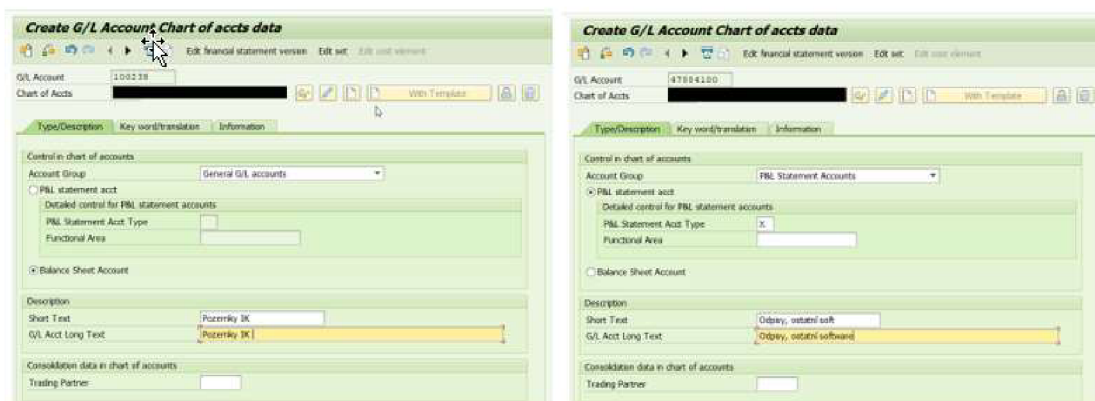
Create G/L Account Chart of accts data

Edit financial statement version Edit set Edit cost element

G/L Account 100235
Chart of Accts

With Template

Type/Description Key word/translation Information

Control in chart of accounts
Account Group General G/L accounts
P&L statement acct
Detailed control for P&L statement accounts
P&L Statement Acct Type
Functional Area

Balance Sheet Account

Description
Short Text Pozemky IK
G/L Acct Long Text Pozemky IK

Consolidation data in chart of accounts
Trading Partner

Create G/L Account Chart of accts data

Edit financial statement version Edit set Edit cost element

G/L Account 47884100
Chart of Accts

With Template

Type/Description Key word/translation Information

Control in chart of accounts
Account Group P&L Statement Accounts
P&L statement acct
Detailed control for P&L statement accounts
P&L Statement Acct Type X
Functional Area

Balance Sheet Account

Description
Short Text Odpisy, ostatní soft
G/L Acct Long Text Odpisy, ostatní software

Consolidation data in chart of accounts
Trading Partner